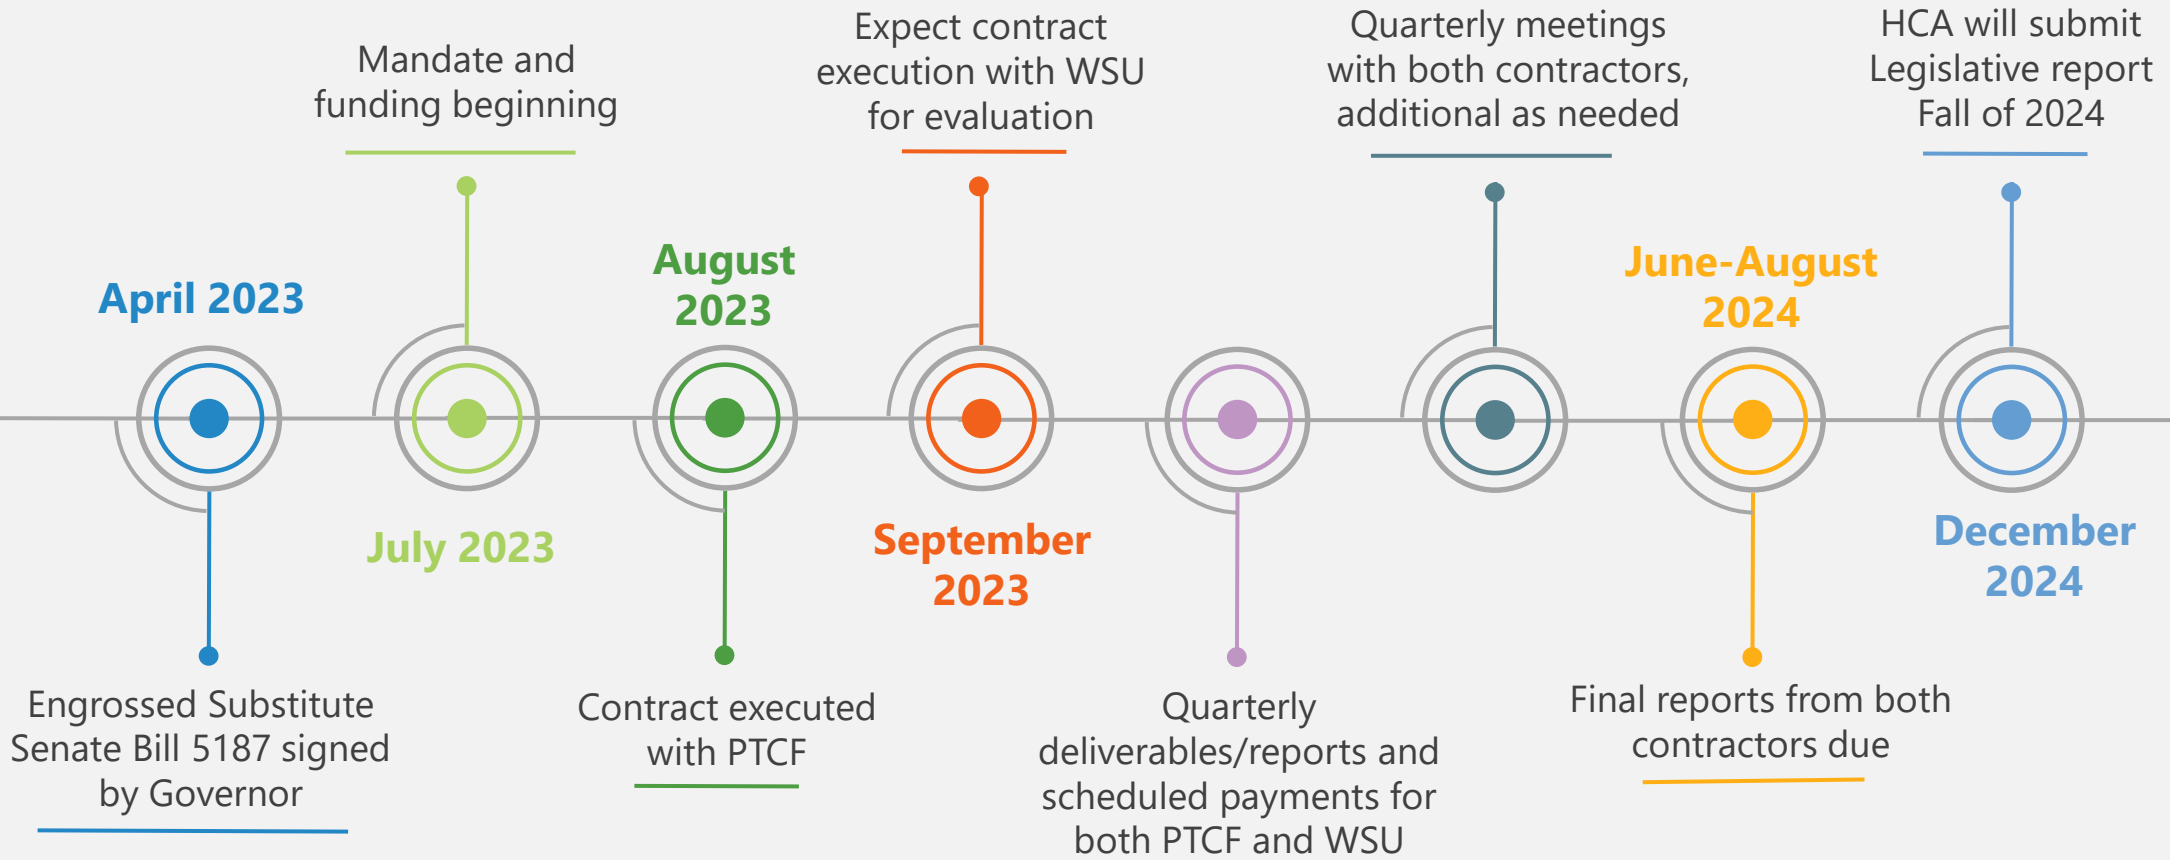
April 2023

Engrossed Substitute Senate Bill 5187 signed by Governor

Mandate and funding beginning

July 2023

August 2023

Contract executed with PTCF

Expect contract execution with WSU for evaluation

September 2023

Quarterly deliverables/reports and scheduled payments for both PTCF and WSU

Quarterly meetings with both contractors, additional as needed

June-August 2024

Final reports from both contractors due

HCA will submit Legislative report Fall of 2024

December 2024